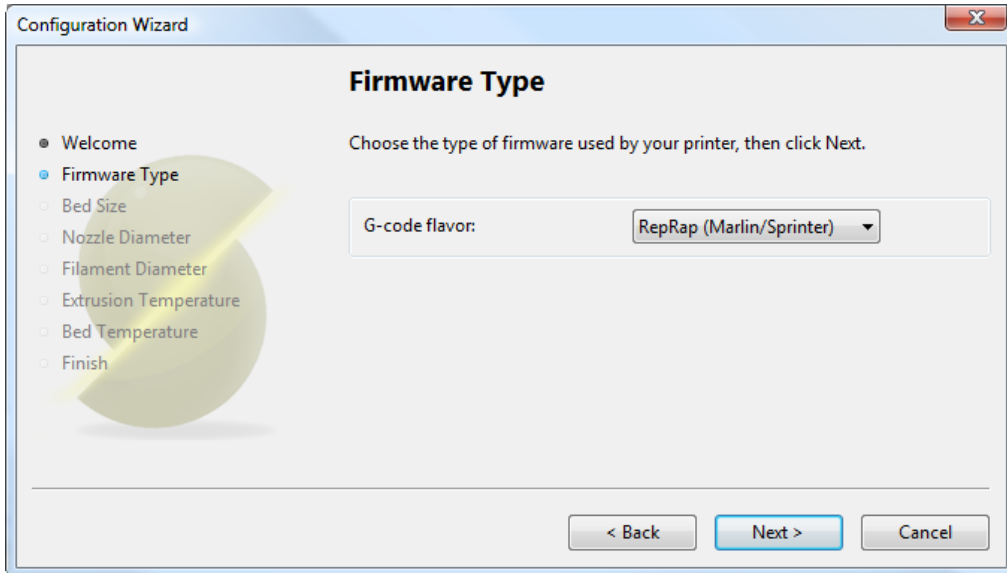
Configuration Wizard

Firmware Type

Welcome
Firmware Type
Bed Size
Nozzle Diameter
Filament Diameter
Extrusion Temperature
Bed Temperature
Finish

Choose the type of firmware used by your printer, then click Next.

G-code flavor: RepRap (Marlin/Sprinter)

< Back Next > Cancel